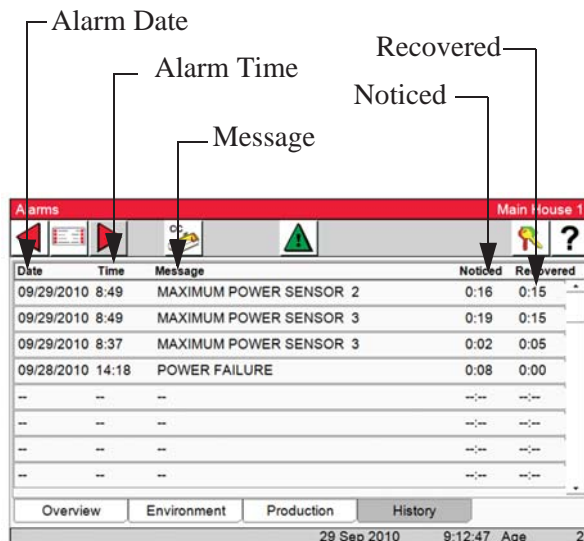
Alarm Date

Alarm Time

Recovered

Noticed

Message

Alarms

Main House 1

?

| Date | Time | Message | Noticed | Recovered |
|---|---|---|---|---|
| 09/29/2010 | 8:49 | MAXIMUM POWER SENSOR 2 | 0:16 | 0:15 |
| 09/29/2010 | 8:49 | MAXIMUM POWER SENSOR 3 | 0:19 | 0:15 |
| 09/29/2010 | 8:37 | MAXIMUM POWER SENSOR 3 | 0:02 | 0:05 |
| 09/28/2010 | 14:18 | POWER FAILURE | 0:08 | 0:00 |
| -- | -- | -- | --:-- | --:-- |
| -- | -- | -- | --:-- | --:-- |
| -- | -- | -- | --:-- | --:-- |
| -- | -- | -- | --:-- | --:-- |

Overview | Environment | Production | History

29 Sep 2010 9:12:47 Age 2